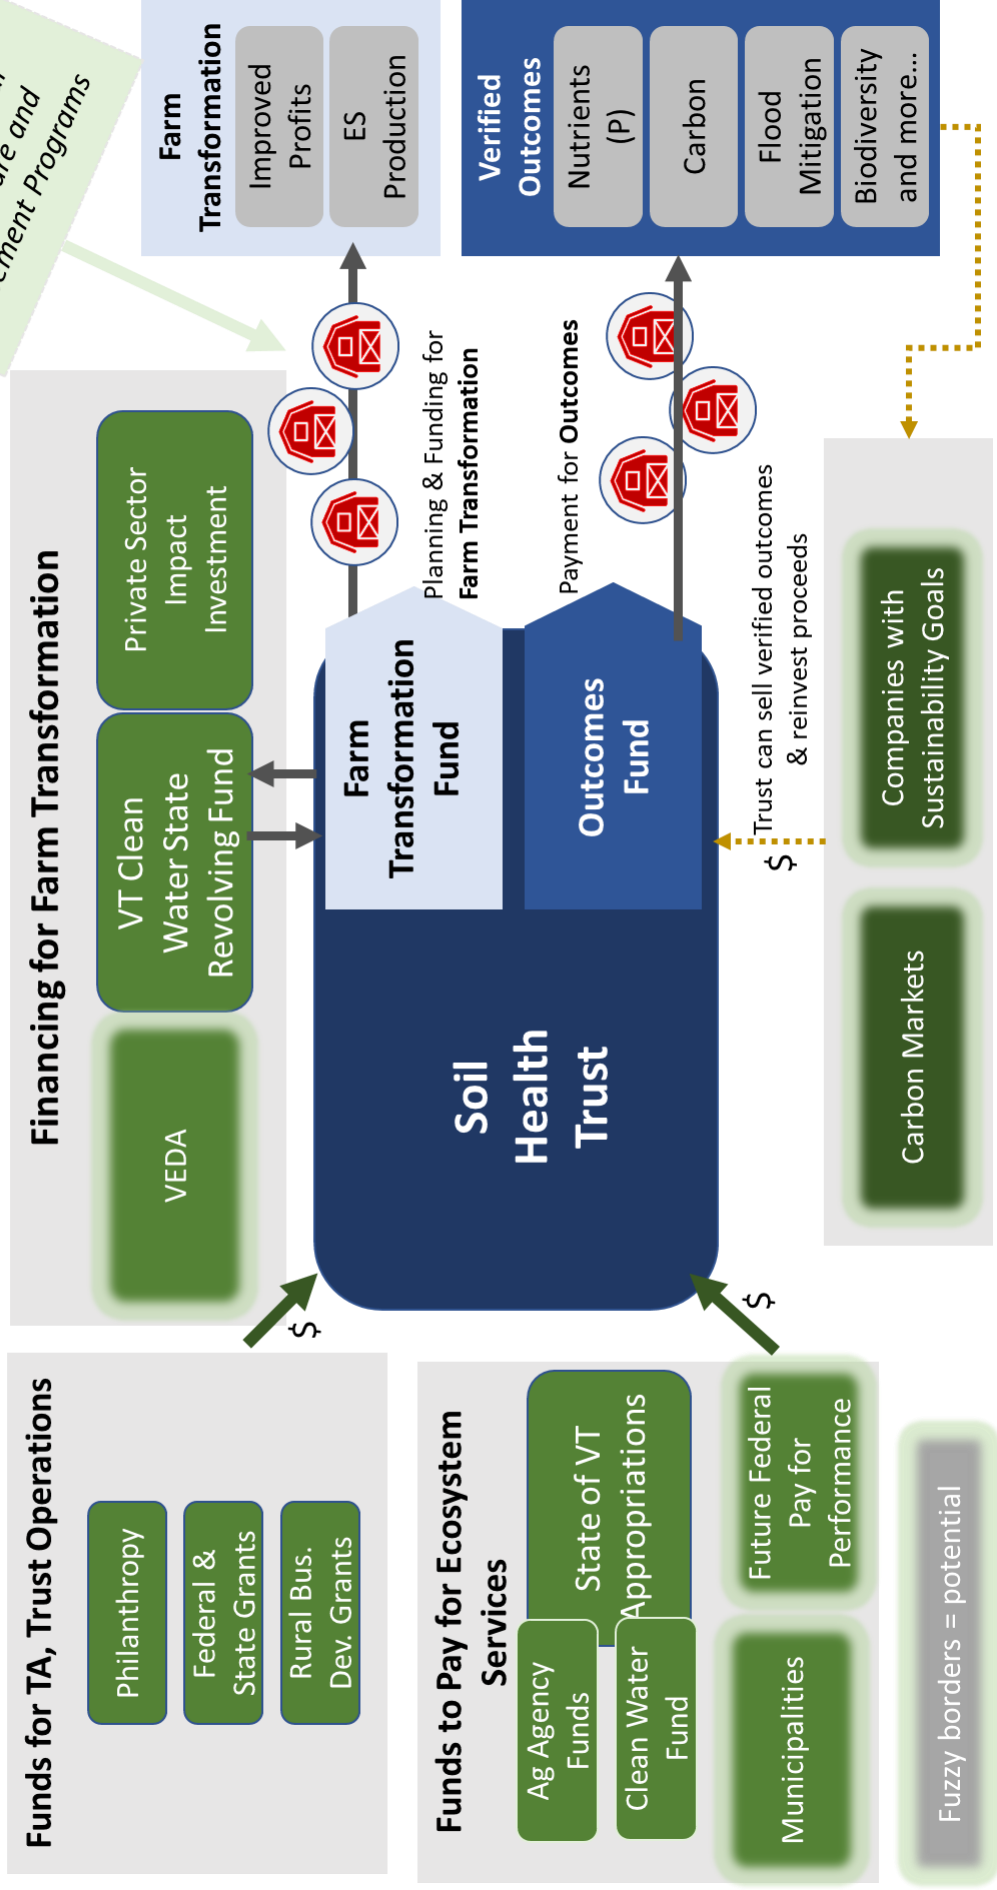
...are and ...ment Programs

Farm Transformation

Improved Profits

ES Production

Verified Outcomes

Nutrients (P)

Carbon

Flood Mitigation

Biodiversity and more...

Financing for Farm Transformation

Private Sector Impact Investment

VT Clean Water State Revolving Fund

VEDA

Planning & Funding for Farm Transformation

Payment for Outcomes

Farm Transformation Fund

Outcomes Fund

Soil Health Trust

Trust can sell verified outcomes & reinvest proceeds

$

Companies with Sustainability Goals

Carbon Markets

$

$

Funds for TA, Trust Operations

Philanthropy

Federal & State Grants

Rural Bus. Dev. Grants

Funds to Pay for Ecosystem Services

State of VT Appropriations

Future Federal Pay for Performance

Ag Agency Funds

Clean Water Fund

Municipalities

Fuzzy borders = potential